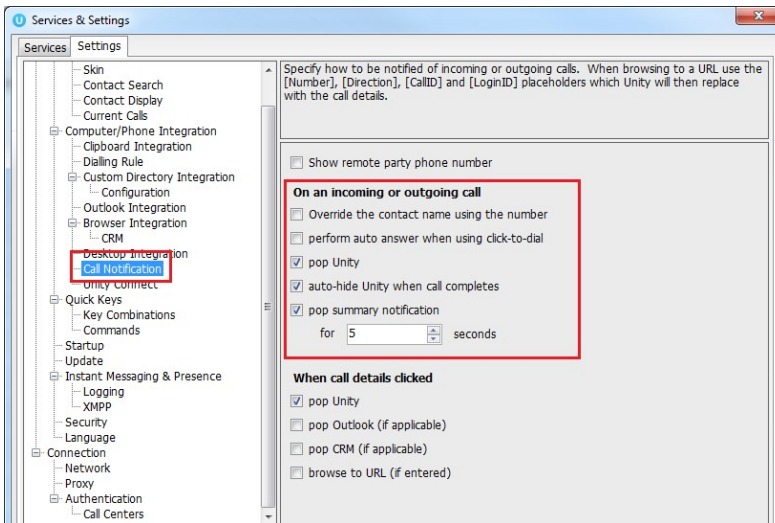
Services & Settings

Services Settings

Skin
Contact Search
Contact Display
Current Calls
Computer/Phone Integration
Clipboard Integration
Dialling Rule
Custom Directory Integration
Configuration
Outlook Integration
Browser Integration
CRM
Desktop Integration
Call Notification
Unity Connect
Quick Keys
Key Combinations
Commands
Startup
Update
Instant Messaging & Presence
Logging
XMPP
Security
Language
Connection
Network
Proxy
Authentication
Call Centers

Specify how to be notified of incoming or outgoing calls. When browsing to a URL use the [Number], [Direction], [CallID] and [LoginID] placeholders which Unity will then replace with the call details.

Show remote party phone number

On an incoming or outgoing call
Override the contact name using the number
perform auto answer when using click-to-dial
pop Unity
auto-hide Unity when call completes
pop summary notification
for 5 seconds

When call details clicked
pop Unity
pop Outlook (if applicable)
pop CRM (if applicable)
browse to URL (if entered)